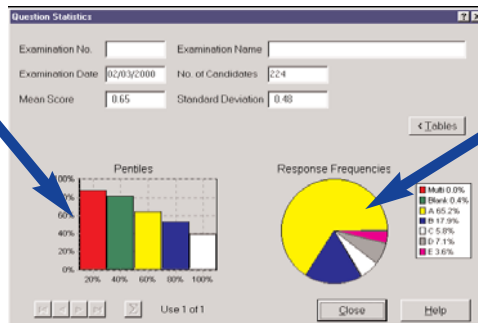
Question Statistics

Examination No.

Examination Name

Examination Date 02/03/2000

No. of Candidates 224

Mean Score 0.65

Standard Deviation 0.48

< Tables

Pentiles

100%
80%
60%
40%
20%
0%

20% 40% 60% 80% 100%

Response Frequencies

Multi 0.0%
Blank 0.4%
A 65.2%
B 17.9%
C 5.8%
D 7.1%
E 3.6%

Use 1 of 1

Close

Help